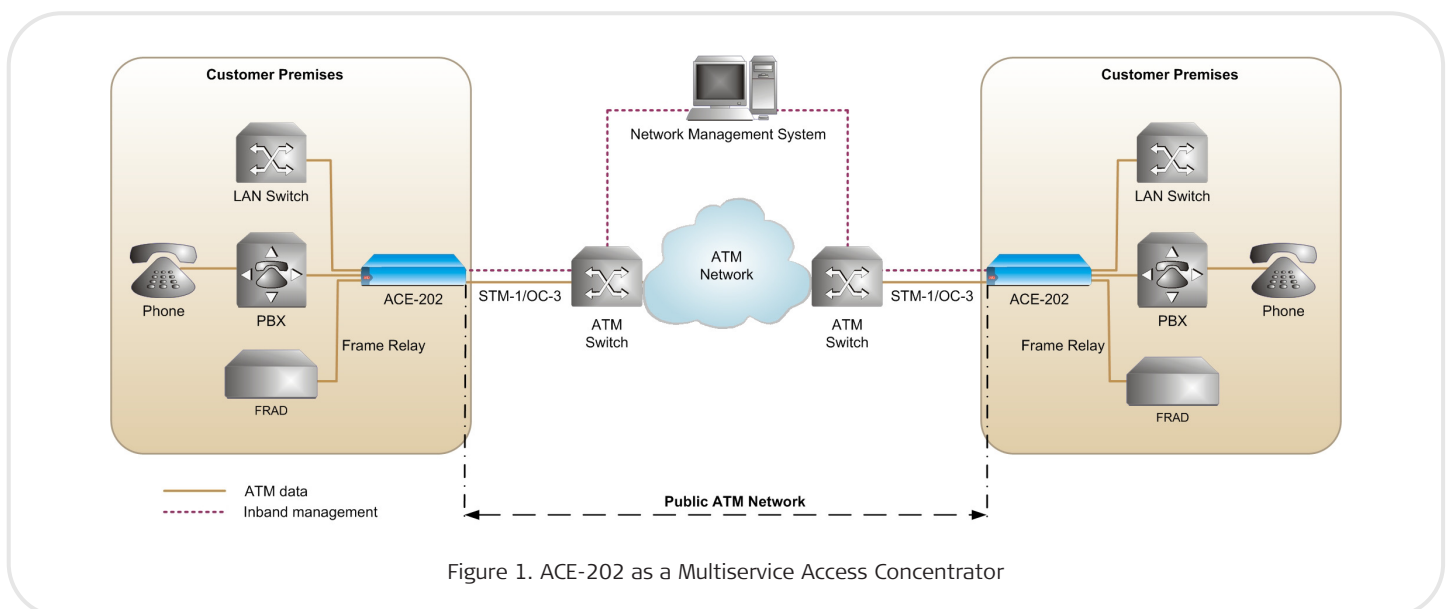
Customer Premises

LAN Switch

Phone

PBX

ACE-202

Frame Relay

FRAD

Network Management System

ATM Network

STM-1/OC-3

ATM Switch

ATM Switch

STM-1/OC-3

Customer Premises

LAN Switch

ACE-202

PBX

Phone

Frame Relay

FRAD

ATM data

Inband management

Public ATM Network

Figure 1. ACE-202 as a Multiservice Access Concentrator